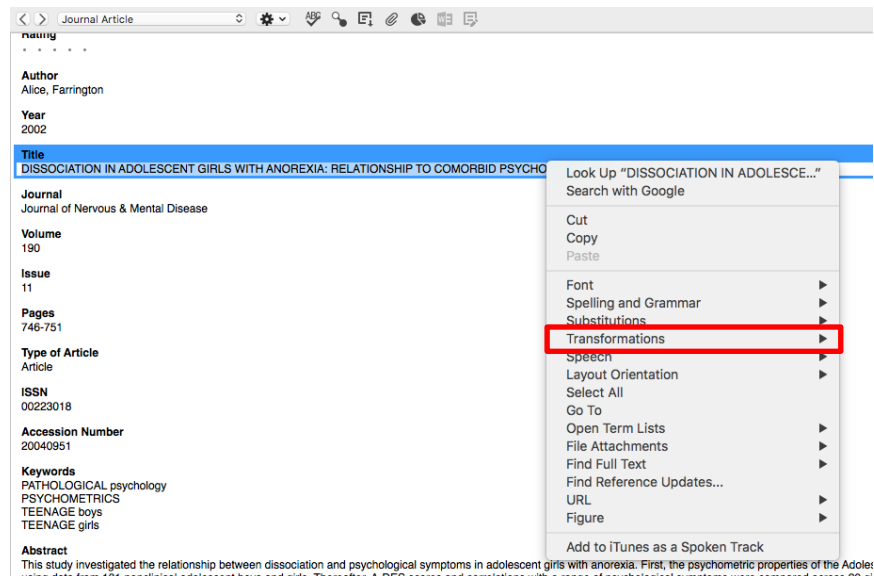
Journal Article

Rating
• • • • •

Author
Alice, Farrington

Year
2002

Title
DISSOCIATION IN ADOLESCENT GIRLS WITH ANOREXIA: RELATIONSHIP TO COMORBID PSYCHO

Journal
Journal of Nervous & Mental Disease

Volume
190

Issue
11

Pages
746-751

Type of Article
Article

ISSN
00223018

Accession Number
20040951

Keywords
PATHOLOGICAL psychology
PSYCHOMETRICS
TEENAGE boys
TEENAGE girls

Abstract
This study investigated the relationship between dissociation and psychological symptoms in adolescent girls with anorexia. First, the psychometric properties of the Adoles
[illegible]

Look Up "DISSOCIATION IN ADOLESCE..."
Search with Google

Cut
Copy
Paste

Font
Spelling and Grammar
Substitutions
Transformations
Speech
Layout Orientation
Select All
Go To
Open Term Lists
File Attachments
Find Full Text
Find Reference Updates...
URL
Figure

Add to iTunes as a Spoken Track